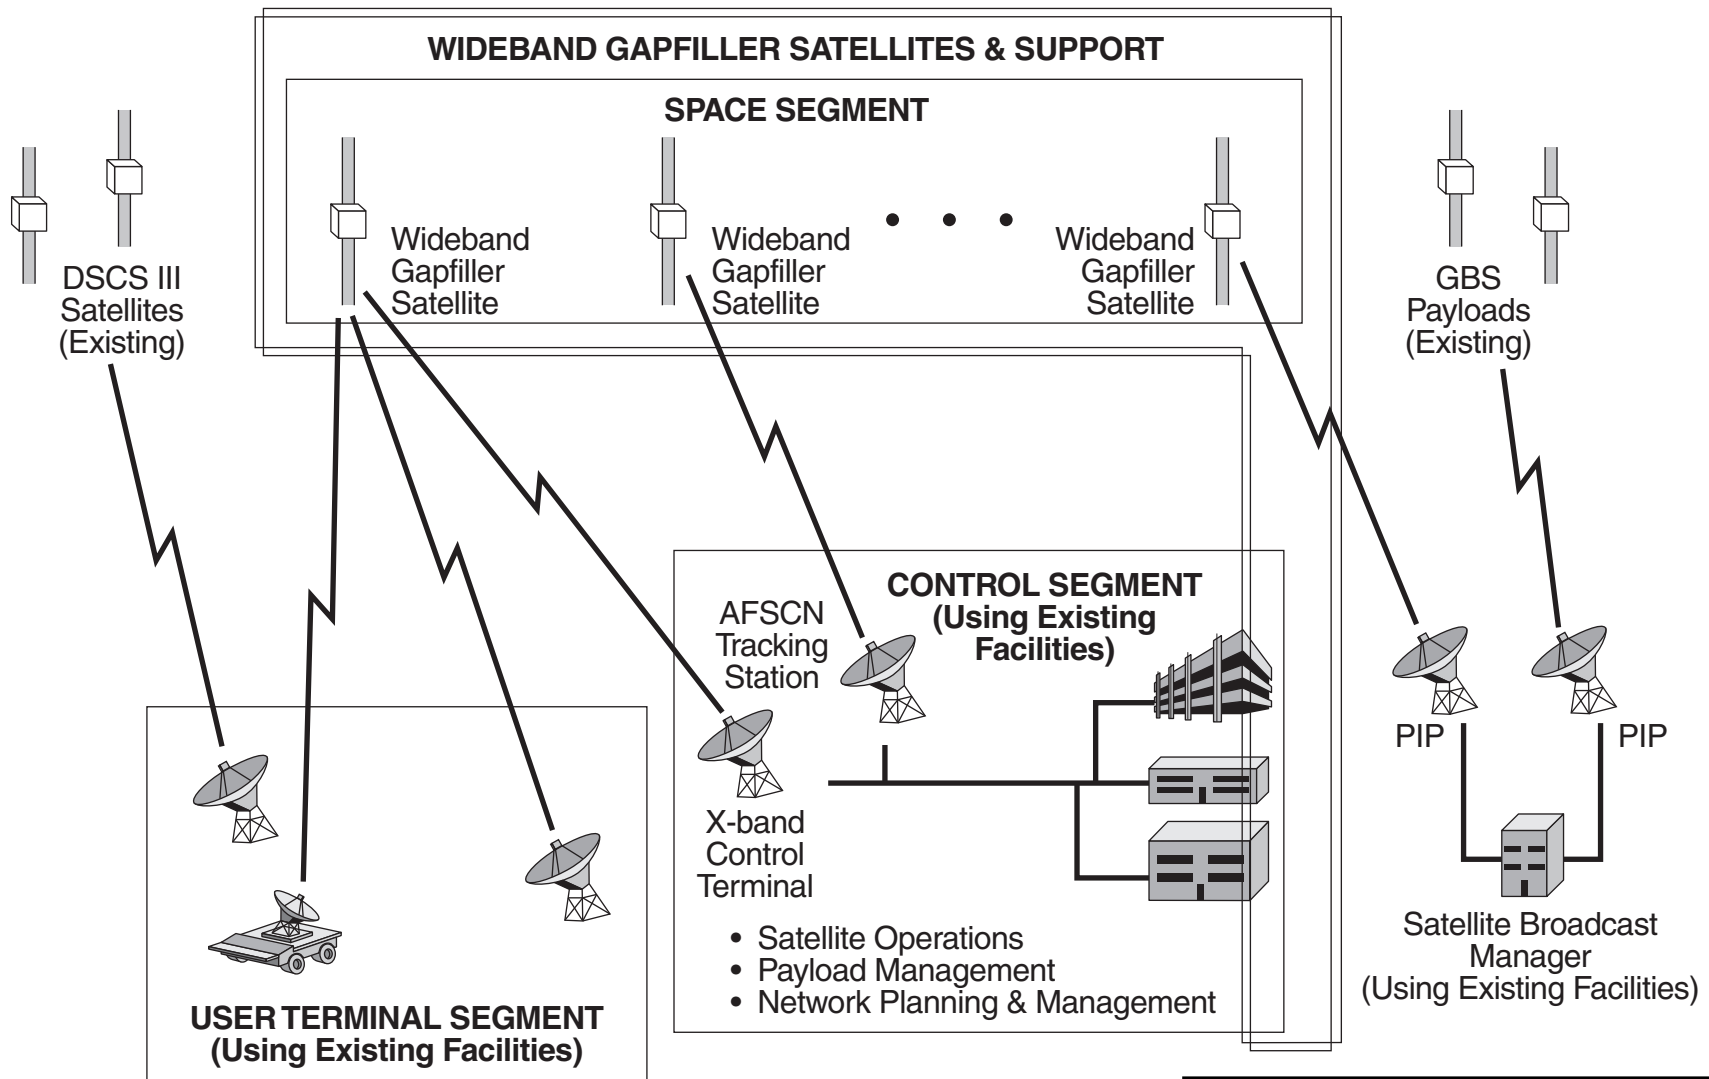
WIDEBAND GAPFILLER SATELLITES & SUPPORT

SPACE SEGMENT

Wideband Gapfiller Satellite

Wideband Gapfiller Satellite

• • •

Wideband Gapfiller Satellite

DSCS III Satellites (Existing)

GBS Payloads (Existing)

CONTROL SEGMENT (Using Existing Facilities)

AFSCN Tracking Station

X-band Control Terminal

• Satellite Operations
• Payload Management
• Network Planning & Management

PIP

PIP

Satellite Broadcast Manager (Using Existing Facilities)

USER TERMINAL SEGMENT (Using Existing Facilities)